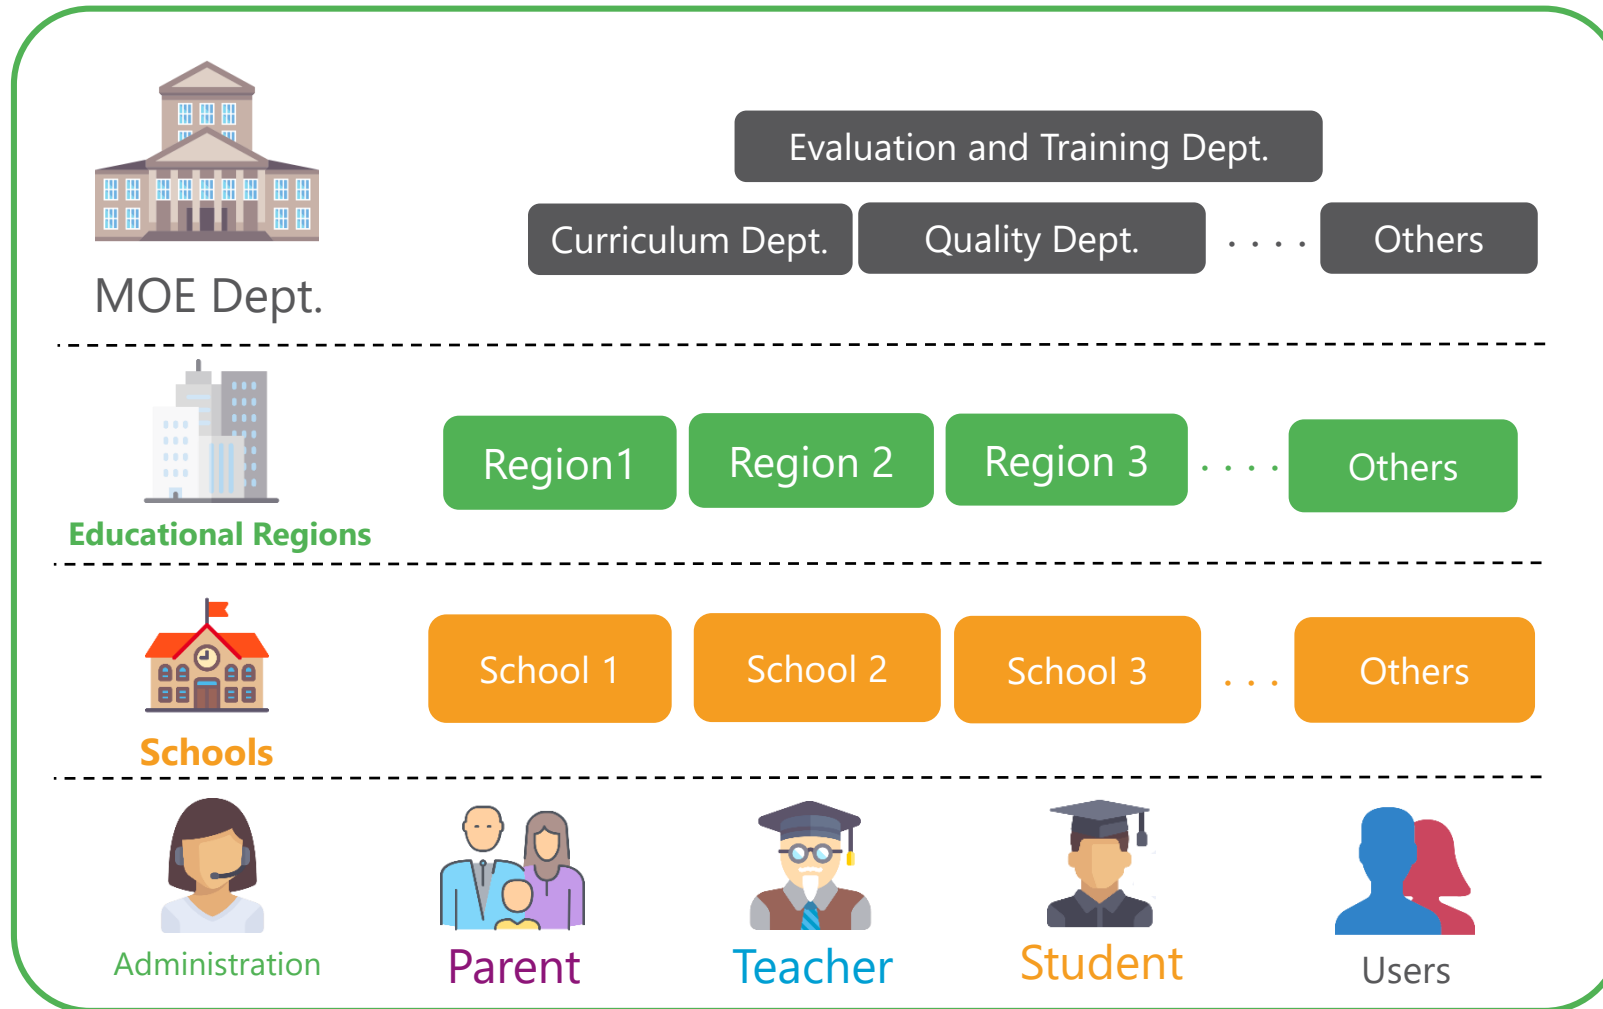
Evaluation and Training Dept.

Curriculum Dept.

Quality Dept.

. . . .

Others

MOE Dept.

Educational Regions

Region1

Region 2

Region 3

. . . .

Others

Schools

School 1

School 2

School 3

. . .

Others

Administration

Parent

Teacher

Student

Users